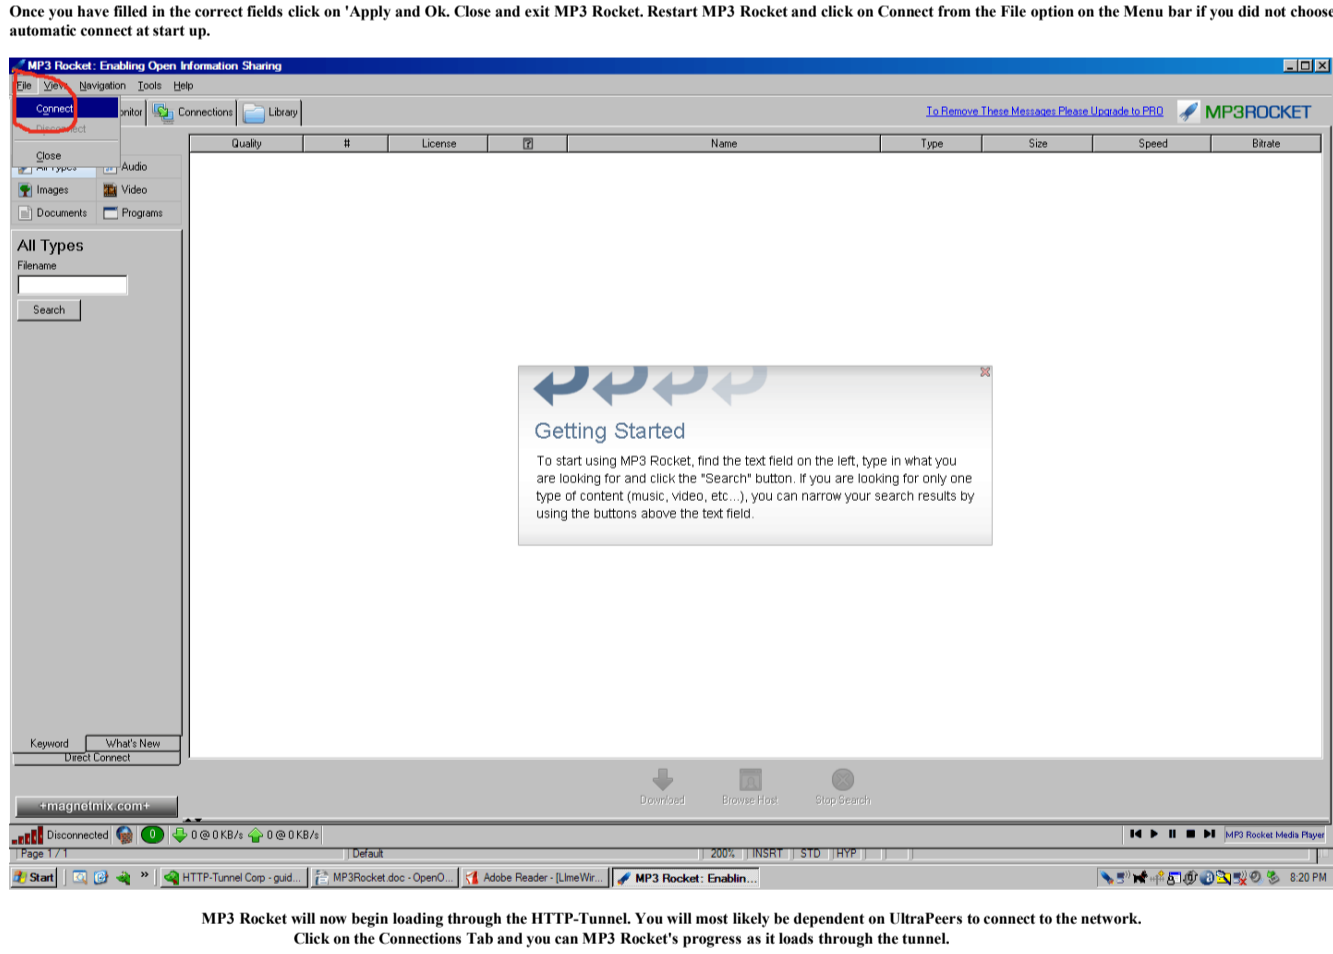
Once you have filled in the correct fields click on 'Apply and Ok. Close and exit MP3 Rocket. Restart MP3 Rocket and click on Connect from the File option on the Menu bar if you did not choose automatic connect at start up.

MP3 Rocket: Enabling Open Information Sharing

File View Navigation Tools Help

Connect
Disconnect
Close

onitor Connections Library

To Remove These Messages Please Upgrade to PRO MP3ROCKET

All Types Audio
Images Video
Documents Programs

All Types
Filename
Search

Keyword What's New
Direct Connect

Quality | # | License | Name | Type | Size | Speed | Bitrate

Getting Started

To start using MP3 Rocket, find the text field on the left, type in what you are looking for and click the "Search" button. If you are looking for only one type of content (music, video, etc...), you can narrow your search results by using the buttons above the text field.

+magnetmix.com+

Download Browse Host Stop Search

Disconnected 0 0 @ 0 KB/s 0 @ 0 KB/s MP3 Rocket Media Player

Page 1 / 1 Default 200% INSRT STD HYP

Start HTTP-Tunnel Corp - guid... MP3Rocket.doc - OpenO... Adobe Reader - [LimeWir... MP3 Rocket: Enablin... 8:20 PM

MP3 Rocket will now begin loading through the HTTP-Tunnel. You will most likely be dependent on UltraPeers to connect to the network. Click on the Connections Tab and you can MP3 Rocket's progress as it loads through the tunnel.